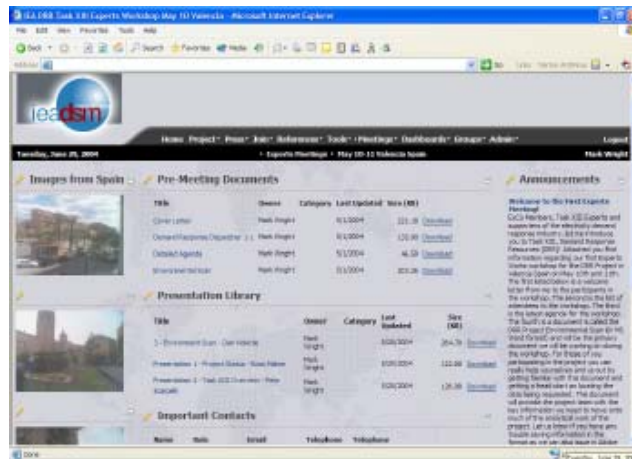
IEA DSM Task XIII Experts Workshop May 10 Valencia - Microsoft Internet Explorer

File Edit View Favorites Tools Help

Back Search Favorites Media

Address

Go Links

ieadsm

Home Project Press Join Reference Tools Meetings Dashboards Groups Admin

Logout

Tuesday, June 29, 2004

Experts Meetings • May 10-11 Valencia Spain

Mark Wright

Images from Spain

Pre-Meeting Documents

| Title | Owner | Category | Last Updated | Size (KB) | |
|---|---|---|---|---|---|
| Cover Letter | Mark Wright | | 5/1/2004 | 22.5 | Download |
| Demand Response Objective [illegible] | Mark Wright | | 5/1/2004 | 120.00 | Download |
| Detailed Agenda | Mark Wright | | 5/1/2004 | 46.50 | Download |
| Environmental Scan | Mark Wright | | 5/1/2004 | 803.00 | Download |

Presentation Library

| Title | Owner | Category | Last Updated | Size (KB) | |
|---|---|---|---|---|---|
| 1 - Environmental Scan - Dan Violette | Mark Wright | | 5/20/2004 | 264.7 | Download |
| Presentation 1 - Project Status - Ross Malme | Mark Wright | | 5/20/2004 | 122.00 | Download |
| Presentation 2 - Task XIII Overview - Peter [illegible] | Mark Wright | | 5/20/2004 | 120.00 | Download |

Important Contacts

| Name | Role | Email | Telephone | Telephone |
|---|---|---|---|---|

Announcements

Welcome to the First Experts Meeting!

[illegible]

Done

Internet